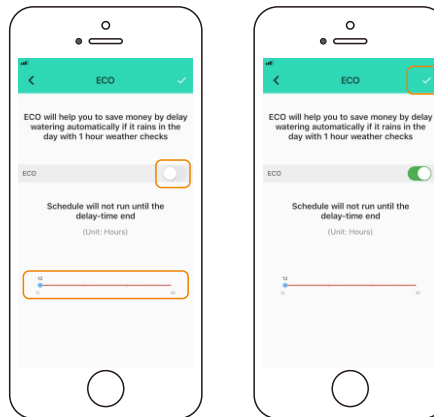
ECO

ECO will help you to save money by delay watering automatically if it rains in the day with 1 hour weather checks

ECO

Schedule will not run until the delay-time end

(Unit: Hours)

12

0 48

ECO

ECO will help you to save money by delay watering automatically if it rains in the day with 1 hour weather checks

ECO

Schedule will not run until the delay-time end

(Unit: Hours)

12

0 48